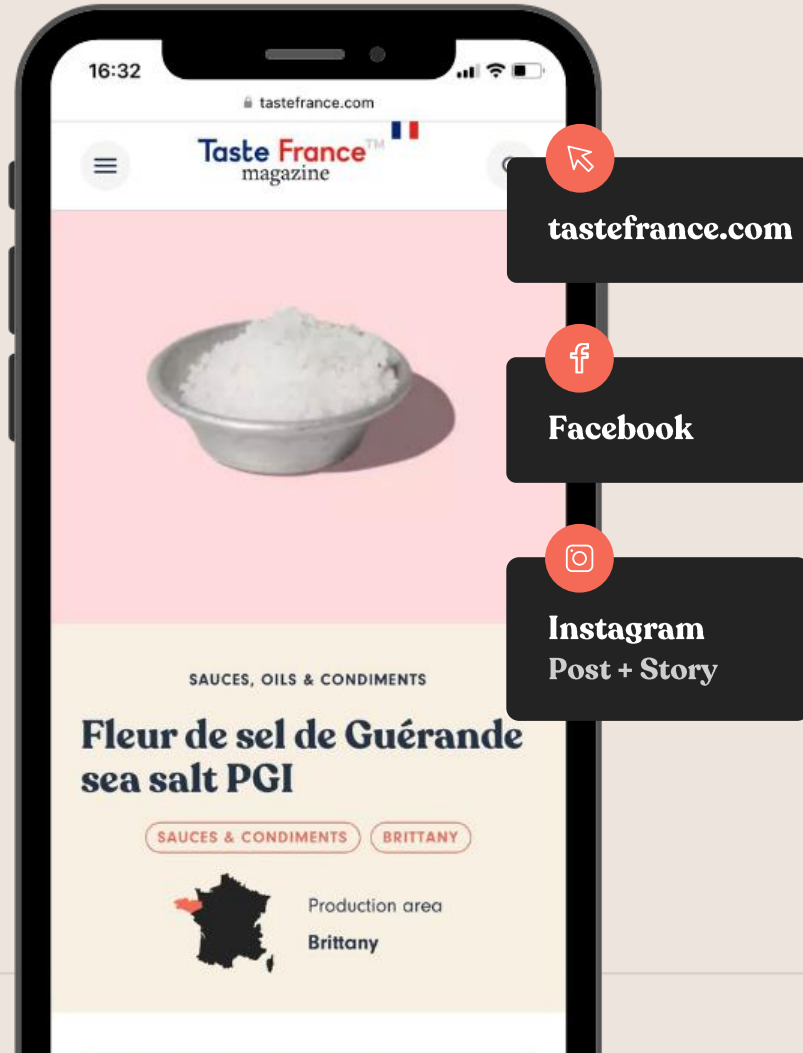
16:32

tastefrance.com

Taste France™
magazine

tastefrance.com

Facebook

Instagram
Post + Story

SAUCES, OILS & CONDIMENTS

Fleur de sel de Guérande sea salt PGI

SAUCES & CONDIMENTS

BRITTANY

Production area

Brittany